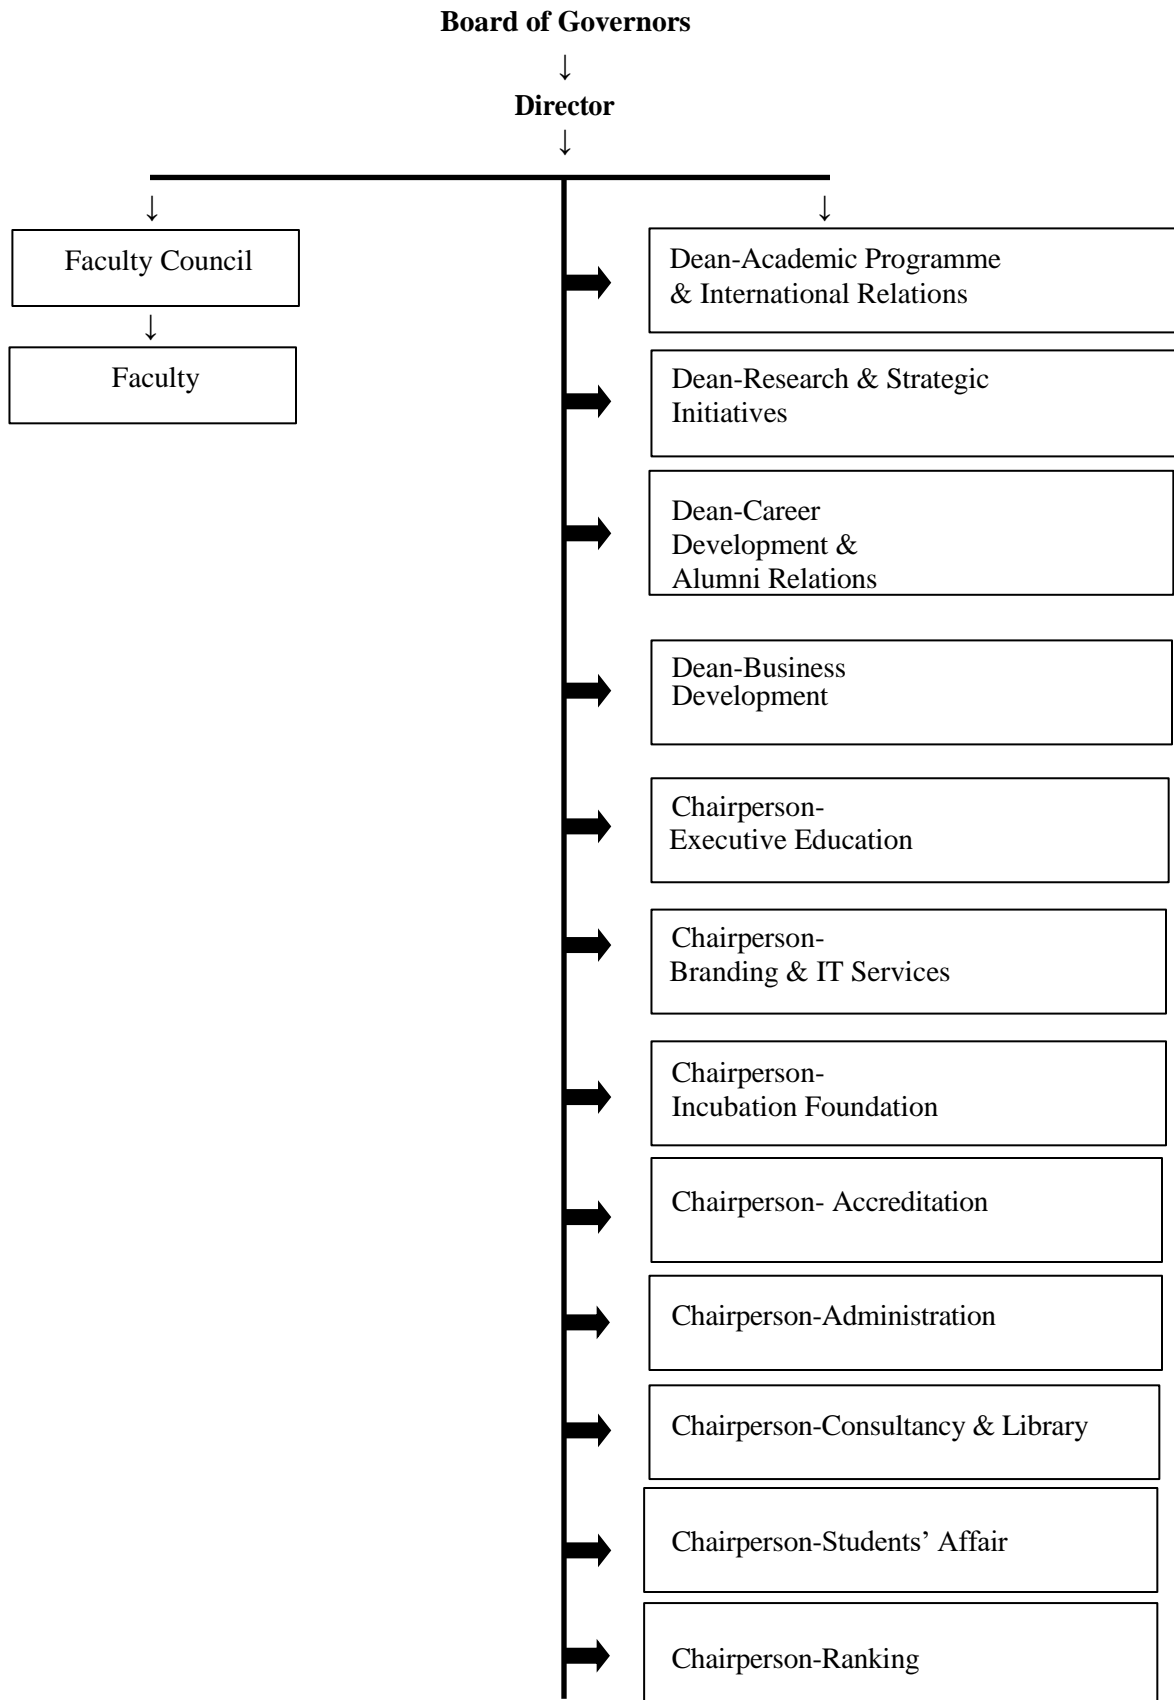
**Board of Governors**

↓

**Director**

↓

↓

Faculty Council

↓

Faculty

↓

Dean-Academic Programme & International Relations

Dean-Research & Strategic Initiatives

Dean-Career Development & Alumni Relations

Dean-Business Development

Chairperson-Executive Education

Chairperson-Branding & IT Services

Chairperson-Incubation Foundation

Chairperson- Accreditation

Chairperson-Administration

Chairperson-Consultancy & Library

Chairperson-Students' Affair

Chairperson-Ranking